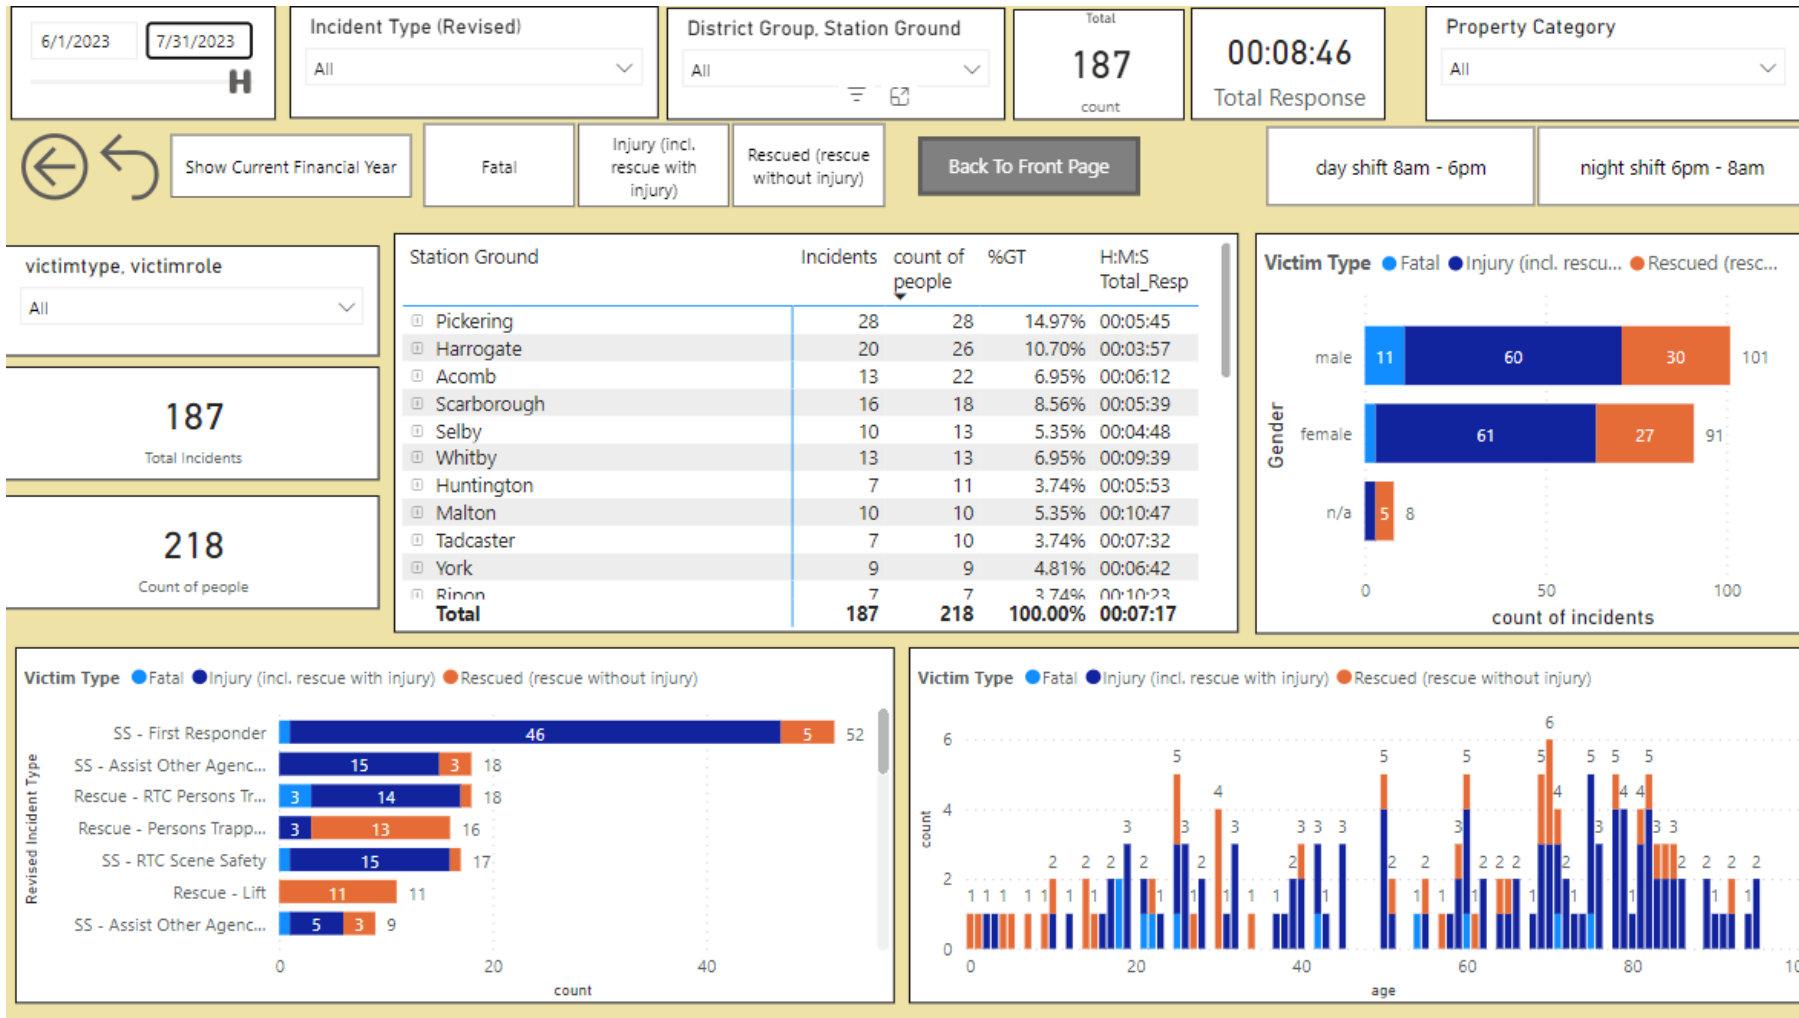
6/1/2023 7/31/2023

Incident Type (Revised)
All

District Group, Station Ground
All

Total
187
count

00:08:46
Total Response

Property Category
All

Show Current Financial Year

Fatal

Injury (incl. rescue with injury)

Rescued (rescue without injury)

Back To Front Page

day shift 8am - 6pm

night shift 6pm - 8am

victimtype, victimrole
All

187
Total Incidents

218
Count of people

| Station Ground | Incidents | count of people | %GT | H:M:S Total_Resp |
|---|---|---|---|---|
| Pickering | 28 | 28 | 14.97% | 00:05:45 |
| Harrogate | 20 | 26 | 10.70% | 00:03:57 |
| Acomb | 13 | 22 | 6.95% | 00:06:12 |
| Scarborough | 16 | 18 | 8.56% | 00:05:39 |
| Selby | 10 | 13 | 5.35% | 00:04:48 |
| Whitby | 13 | 13 | 6.95% | 00:09:39 |
| Huntington | 7 | 11 | 3.74% | 00:05:53 |
| Malton | 10 | 10 | 5.35% | 00:10:47 |
| Tadcaster | 7 | 10 | 3.74% | 00:07:32 |
| York | 9 | 9 | 4.81% | 00:06:42 |
| Ripon | 7 | 7 | 3.74% | 00:10:23 |
| Total | 187 | 218 | 100.00% | 00:07:17 |

Victim Type Fatal Injury (incl. rescu... Rescued (resc...
Gender
male 11 60 30 101
female 61 27 91
n/a 5 8
0 50 100
count of incidents

Victim Type Fatal Injury (incl. rescue with injury) Rescued (rescue without injury)
Revised Incident Type
SS - First Responder 46 5 52
SS - Assist Other Agenc... 15 3 18
Rescue - RTC Persons Tr... 3 14 18
Rescue - Persons Trapp... 3 13 16
SS - RTC Scene Safety 15 17
Rescue - Lift 11 11
SS - Assist Other Agenc... 5 3 9
0 20 40
count

Victim Type Fatal Injury (incl. rescue with injury) Rescued (rescue without injury)
count
6 4 2 0
0 20 40 60 80 10
age